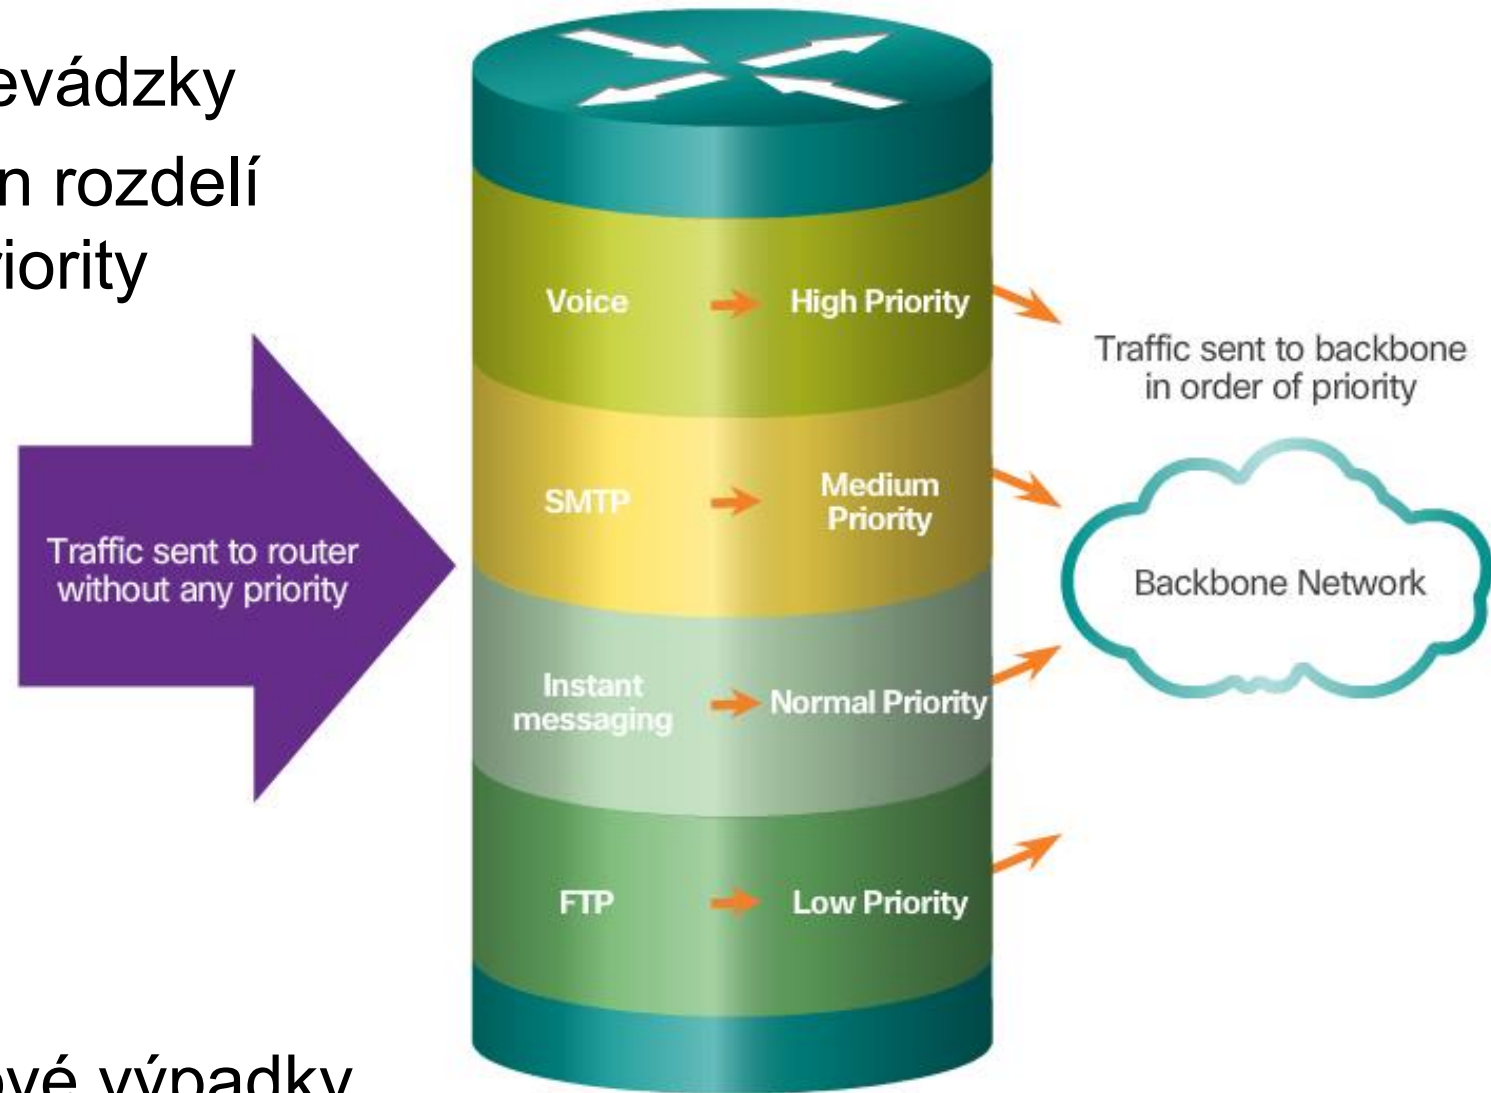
evádzky
n rozdelí
iority

Traffic sent to router without any priority

Voice → High Priority

SMTP → Medium Priority

Instant messaging → Normal Priority

FTP → Low Priority

Traffic sent to backbone in order of priority

Backbone Network

vé výpadky